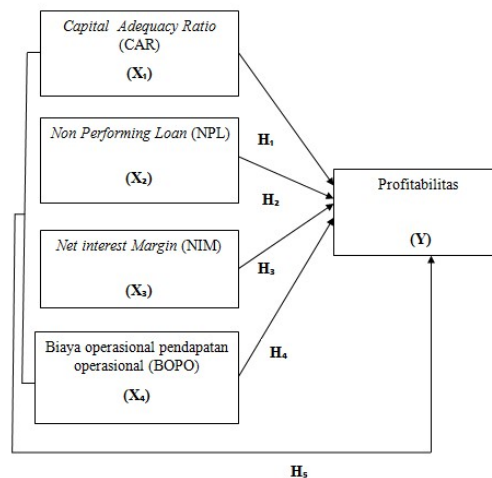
Capital Adequacy Ratio (CAR)

($X_1$)

Non Performing Loan (NPL)

($X_2$)

Net interest Margin (NIM)

($X_3$)

Biaya operasional pendapatan operasional (BOPO)

($X_4$)

$H_1$

$H_2$

$H_3$

$H_4$

Profitabilitas

(Y)

$H_5$